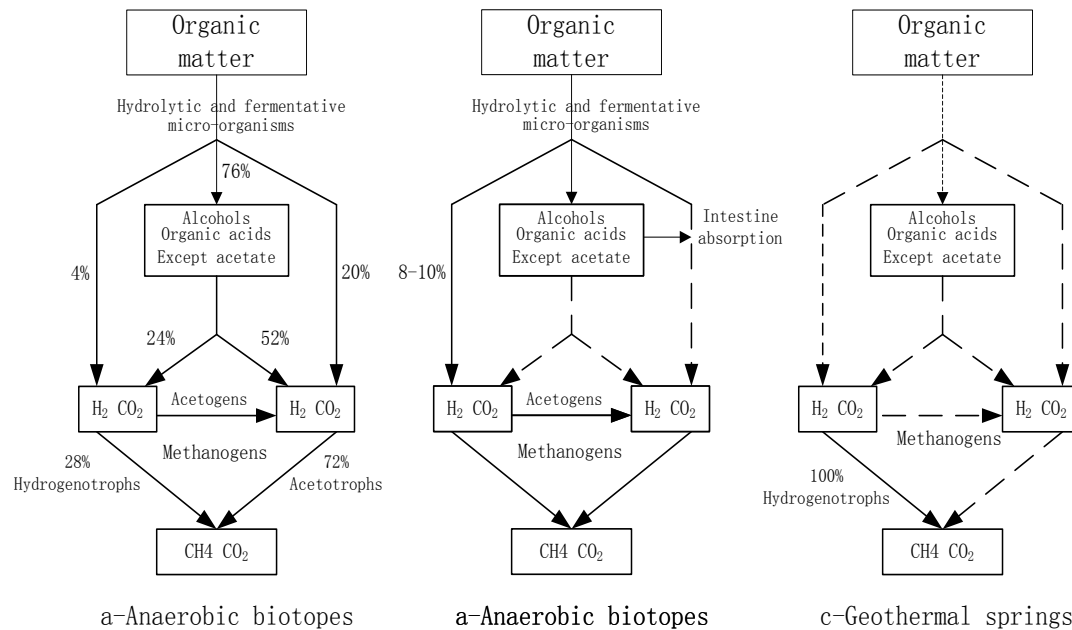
Organic matter

Hydrolytic and fermentative micro-organisms

76%

Alcohols
Organic acids
Except acetate

4%

20%

24%

52%

$H_2$ $CO_2$

Acetogens

$H_2$ $CO_2$

Methanogens

28%
Hydrogenotrophs

72%
Acetotrophs

CH4 $CO_2$

a-Anaerobic biotopes

Organic matter

Hydrolytic and fermentative micro-organisms

Alcohols
Organic acids
Except acetate

Intestine absorption

8-10%

$H_2$ $CO_2$

Acetogens

$H_2$ $CO_2$

Methanogens

CH4 $CO_2$

a-Anaerobic biotopes

Organic matter

Alcohols
Organic acids
Except acetate

$H_2$ $CO_2$

$H_2$ $CO_2$

Methanogens

100%
Hydrogenotrophs

CH4 $CO_2$

c-Geothermal springs